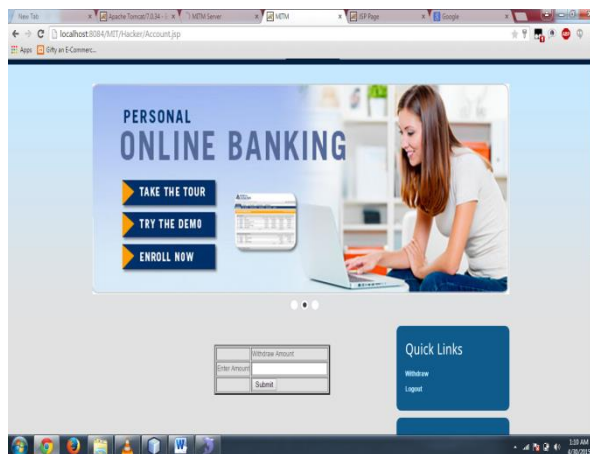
New Tab | Apache Tomcat/7.0.34 | MITM Server | MITM | JSP Page | Google

localhost:8084/MIT/Hacker/Account.jsp

Apps  Gifty an E-Commerc...

PERSONAL
ONLINE BANKING

TAKE THE TOUR
TRY THE DEMO
ENROLL NOW

| | Withdraw Amount |
|---|---|
| Enter Amount | |
| | Submit |

Quick Links
Withdraw
Logout

3:10 AM
6/30/2015